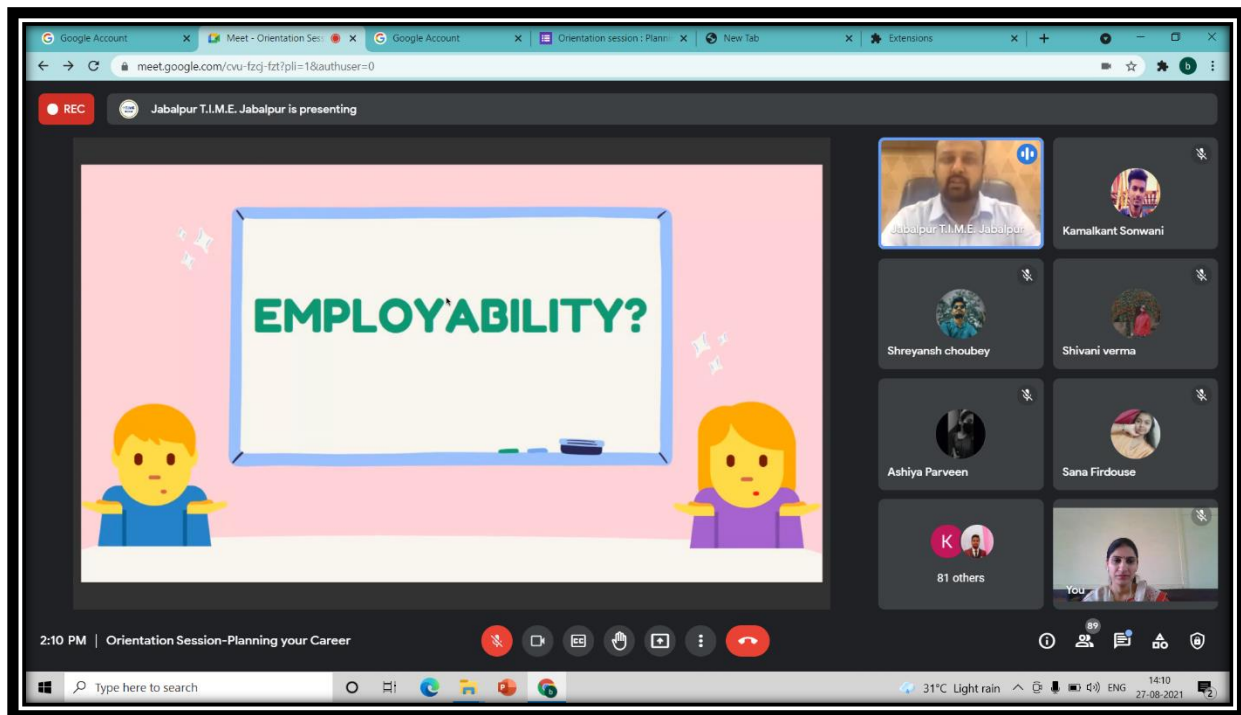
Google Account
Meet - Orientation Ses
Google Account
Orientation session : Plann
New Tab
Extensions

meet.google.com/cvu-fzcj-fzt?pli=1&authuser=0

REC
Jabalpur T.I.M.E. Jabalpur is presenting

EMPLOYABILITY?

Jabalpur T.I.M.E. Jabalpur
Kamalkant Sonwani
Shreyansh choubey
Shivani verma
Ashiya Parveen
Sana Firdouse
K
81 others
You

2:10 PM | Orientation Session-Planning your Career

CC

89

Type here to search
31°C Light rain
ENG
14:10
27-08-2021
2